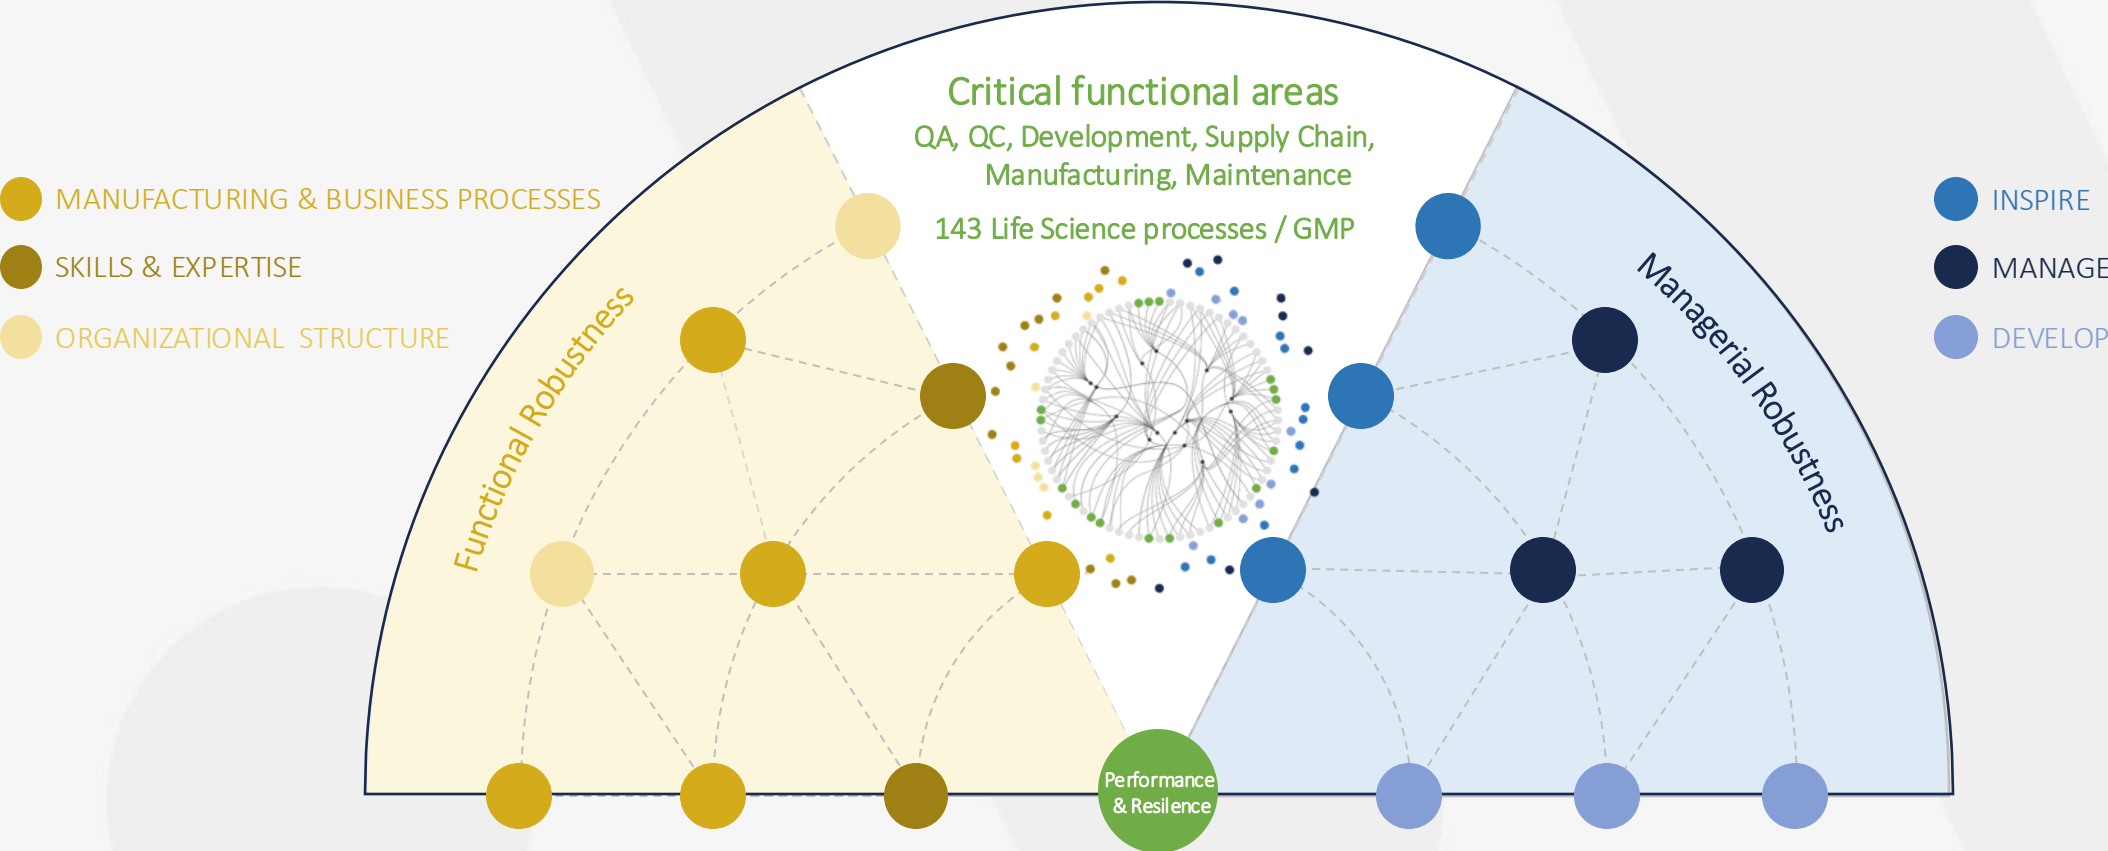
MANUFACTURING & BUSINESS PROCESSES

SKILLS & EXPERTISE

ORGANIZATIONAL STRUCTURE

Critical functional areas

QA, QC, Development, Supply Chain, Manufacturing, Maintenance

143 Life Science processes / GMP

INSPIRE

MANAGE

DEVELOP

Functional Robustness

Managerial Robustness

Performance & Resilence